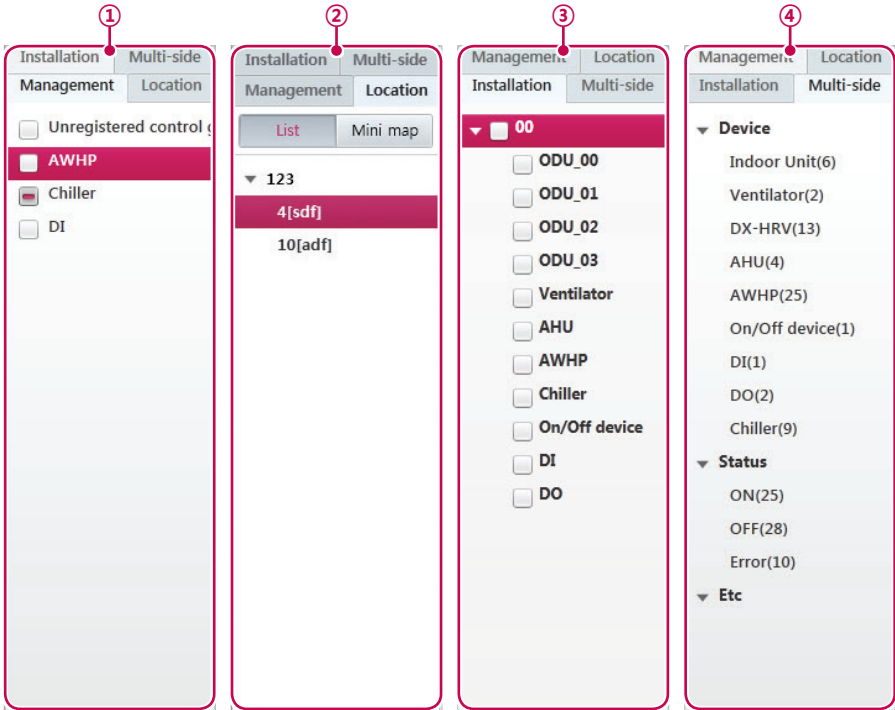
①

Installation | Multi-side
Management | Location

Unregistered control g
AWHP
Chiller
DI

②

Installation | Multi-side
Management | Location

List | Mini map

123
4[sdf]
10[adf]

③

Management | Location
Installation | Multi-side

00
ODU_00
ODU_01
ODU_02
ODU_03
Ventilator
AHU
AWHP
Chiller
On/Off device
DI
DO

④

Management | Location
Installation | Multi-side

Device
Indoor Unit(6)
Ventilator(2)
DX-HRV(13)
AHU(4)
AWHP(25)
On/Off device(1)
DI(1)
DO(2)
Chiller(9)
Status
ON(25)
OFF(28)
Error(10)
Etc